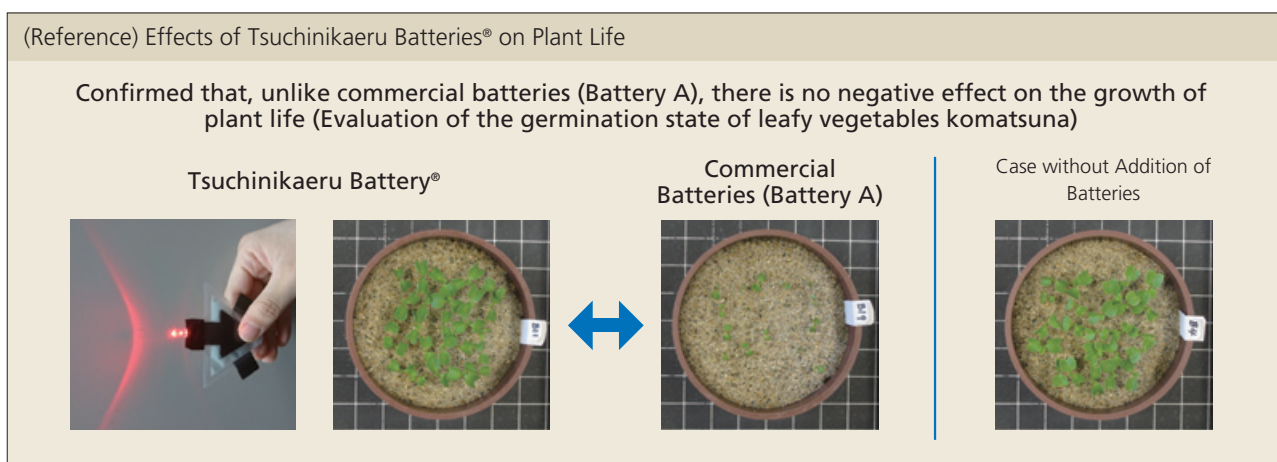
(Reference) Effects of Tsuchinikaeru Batteries® on Plant Life

Confirmed that, unlike commercial batteries (Battery A), there is no negative effect on the growth of plant life (Evaluation of the germination state of leafy vegetables komatsuna)

Tsuchinikaeru Battery®

Commercial Batteries (Battery A)

Case without Addition of Batteries